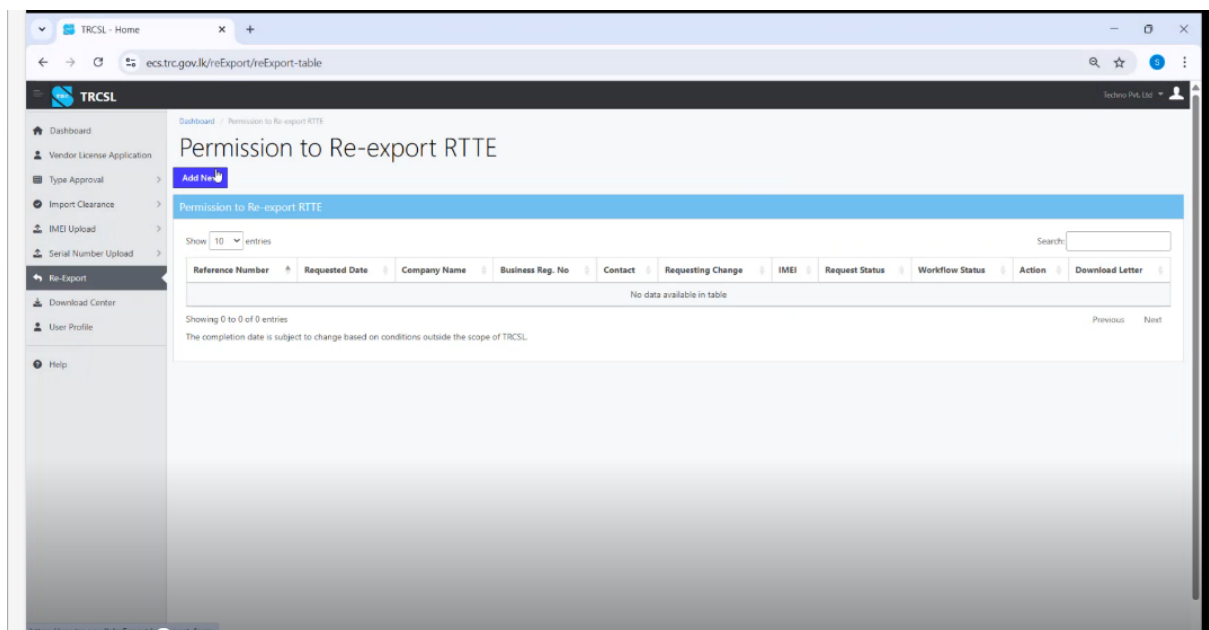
TRCSL - Home

ecs.trc.gov.lk/reExport/reExport-table

TRCSL

Techno Pvt. Ltd

Dashboard
Vendor License Application
Type Approval
Import Clearance
IMEI Upload
Serial Number Upload
Re-Export
Download Center
User Profile
Help

Dashboard / Permission to Re-export RTTE

Permission to Re-export RTTE

Add New

Permission to Re-export RTTE

Show 10 entries

Search:

| Reference Number | Requested Date | Company Name | Business Reg. No | Contact | Requesting Change | IMEI | Request Status | Workflow Status | Action | Download Letter |
|---|---|---|---|---|---|---|---|---|---|---|
| No data available in table | | | | | | | | | | |

Showing 0 to 0 of 0 entries

Previous Next

The completion date is subject to change based on conditions outside the scope of TRCSL.